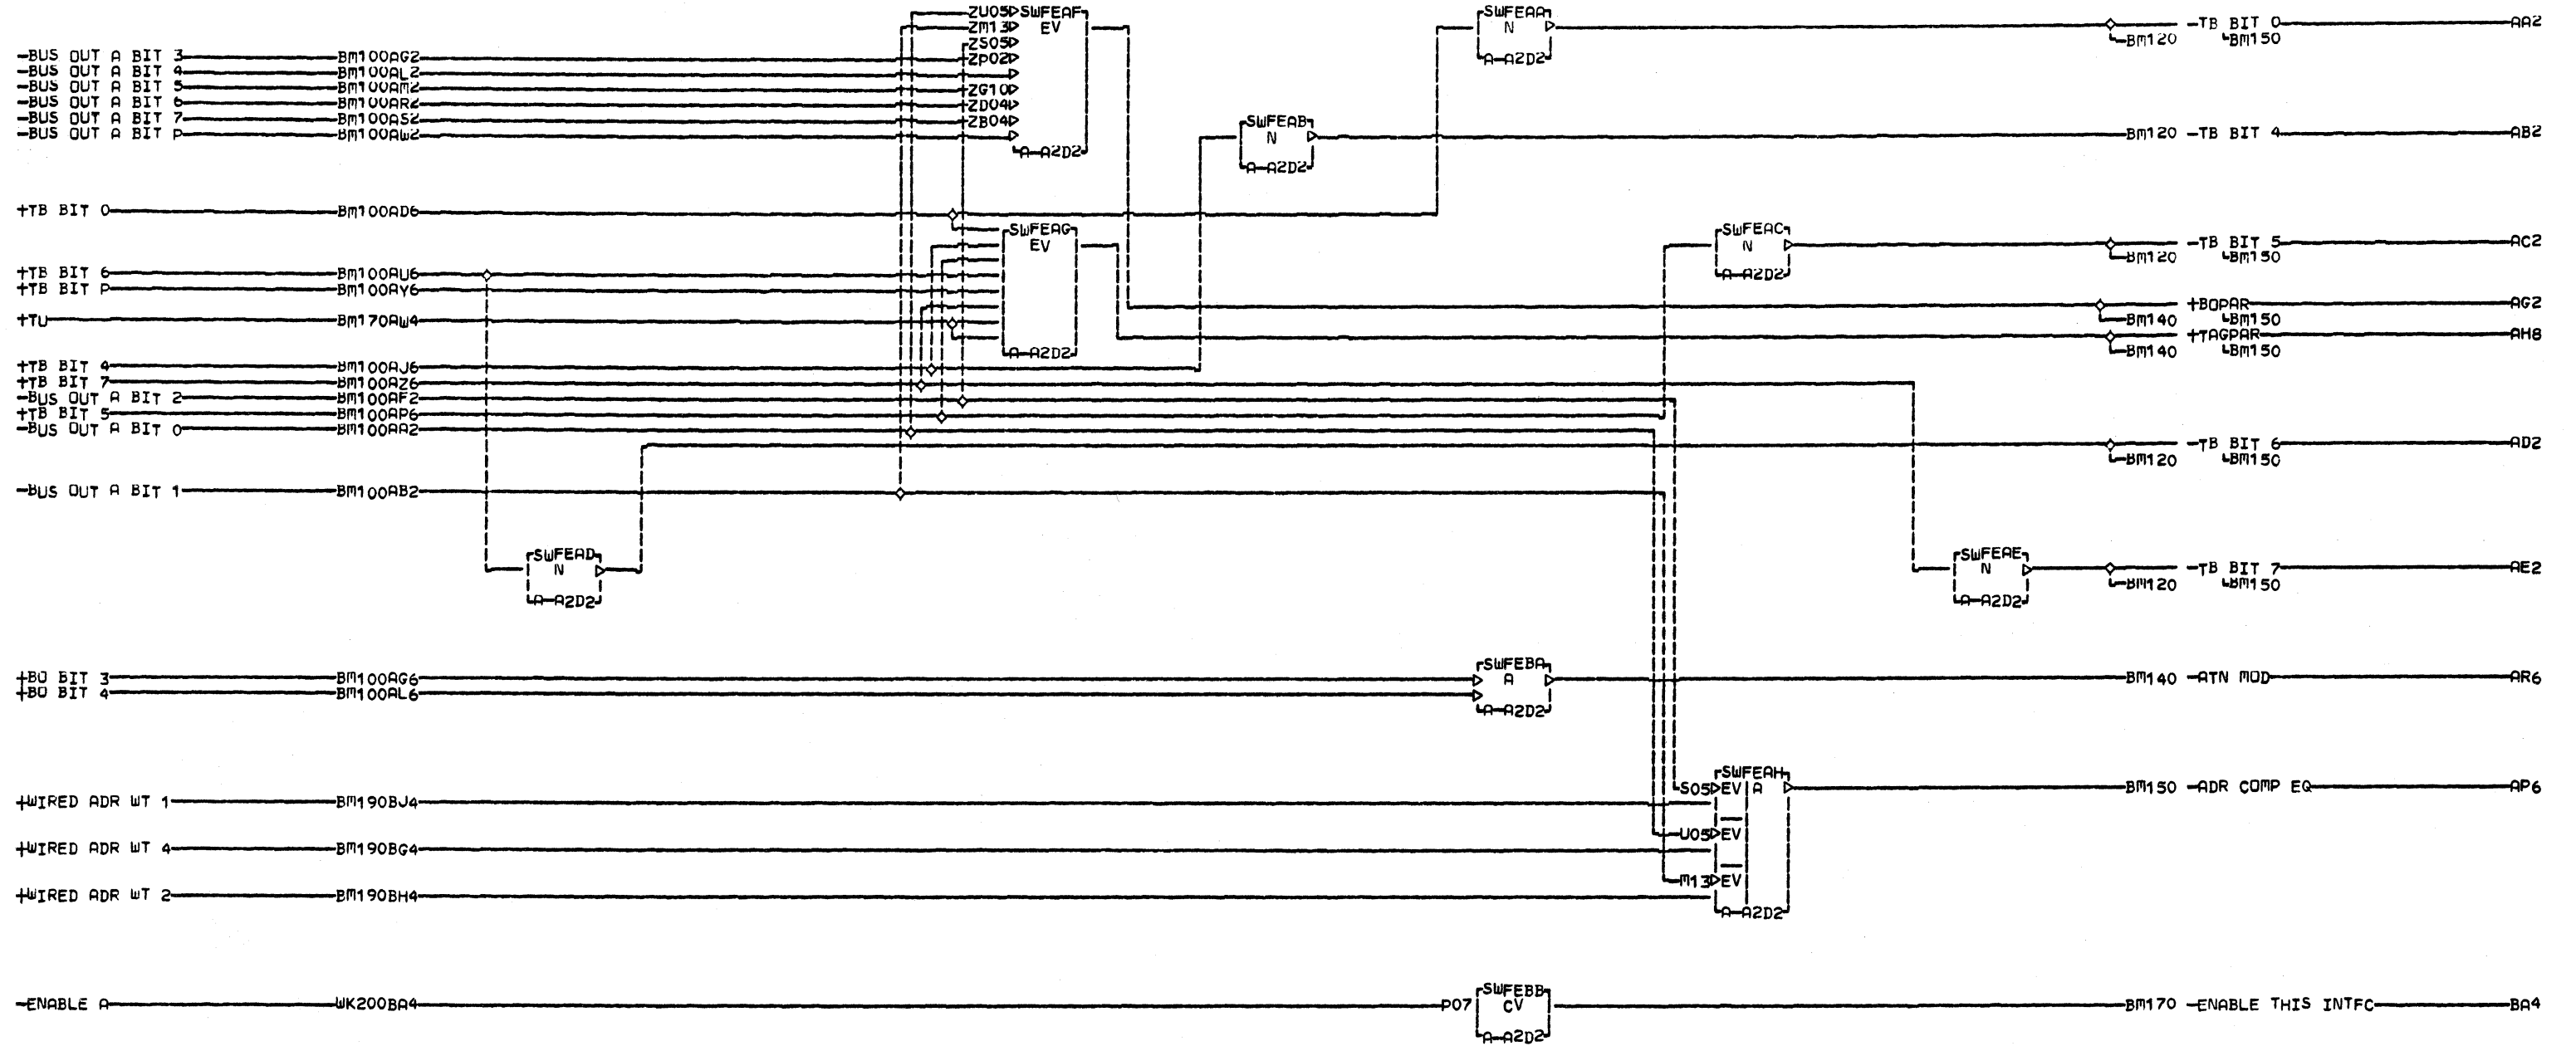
-BUS OUT A BIT 3 BM100AG2
-BUS OUT A BIT 4 BM100AL2
-BUS OUT A BIT 5 BM100AM2
-BUS OUT A BIT 6 BM100AR2
-BUS OUT A BIT 7 BM100AS2
-BUS OUT A BIT P BM100AW2

ZU05 ZM13 ZS05 ZP02 ZG10 ZD04 ZB04
SWFEAF EV A-A2D2

SWFEAA N A-A2D2
BM120 -TB BIT 0 BM150 AA2

SWFEAB N A-A2D2
BM120 -TB BIT 4 AB2

+TB BIT 0 BM100AD6

SWFEAG EV A-A2D2

SWFEAC N A-A2D2
BM120 -TB BIT 5 BM150 AC2

+TB BIT 6 BM100AU6
+TB BIT P BM100AY6
+TU BM170AW4

BM140 +BOPAR BM150 AG2
BM140 +TAGPAR BM150 AH8

+TB BIT 4 BM100AJ6
+TB BIT 7 BM100AZ6
-BUS OUT A BIT 2 BM100AF2
+TB BIT 5 BM100AP6
-BUS OUT A BIT 0 BM100AA2

BM120 -TB BIT 6 BM150 AD2

-BUS OUT A BIT 1 BM100AB2

SWFEAD N A-A2D2

SWFEAE N A-A2D2
BM120 -TB BIT 7 BM150 AE2

+BO BIT 3 BM100AG6
+BO BIT 4 BM100AL6
SWFEBA A A-A2D2
BM140 -ATN MOD AR6

+WIRED ADR WT 1 BM190BJ4
+WIRED ADR WT 4 BM190BG4
+WIRED ADR WT 2 BM190BH4
SWFEAH S05 EV A U05 EV M13 EV A-A2D2
BM150 -ADR COMP EQ AP6

-ENABLE A WK200BA4
P07 SWFEBB CV A-A2D2
BM170 -ENABLE THIS INTFC BA4